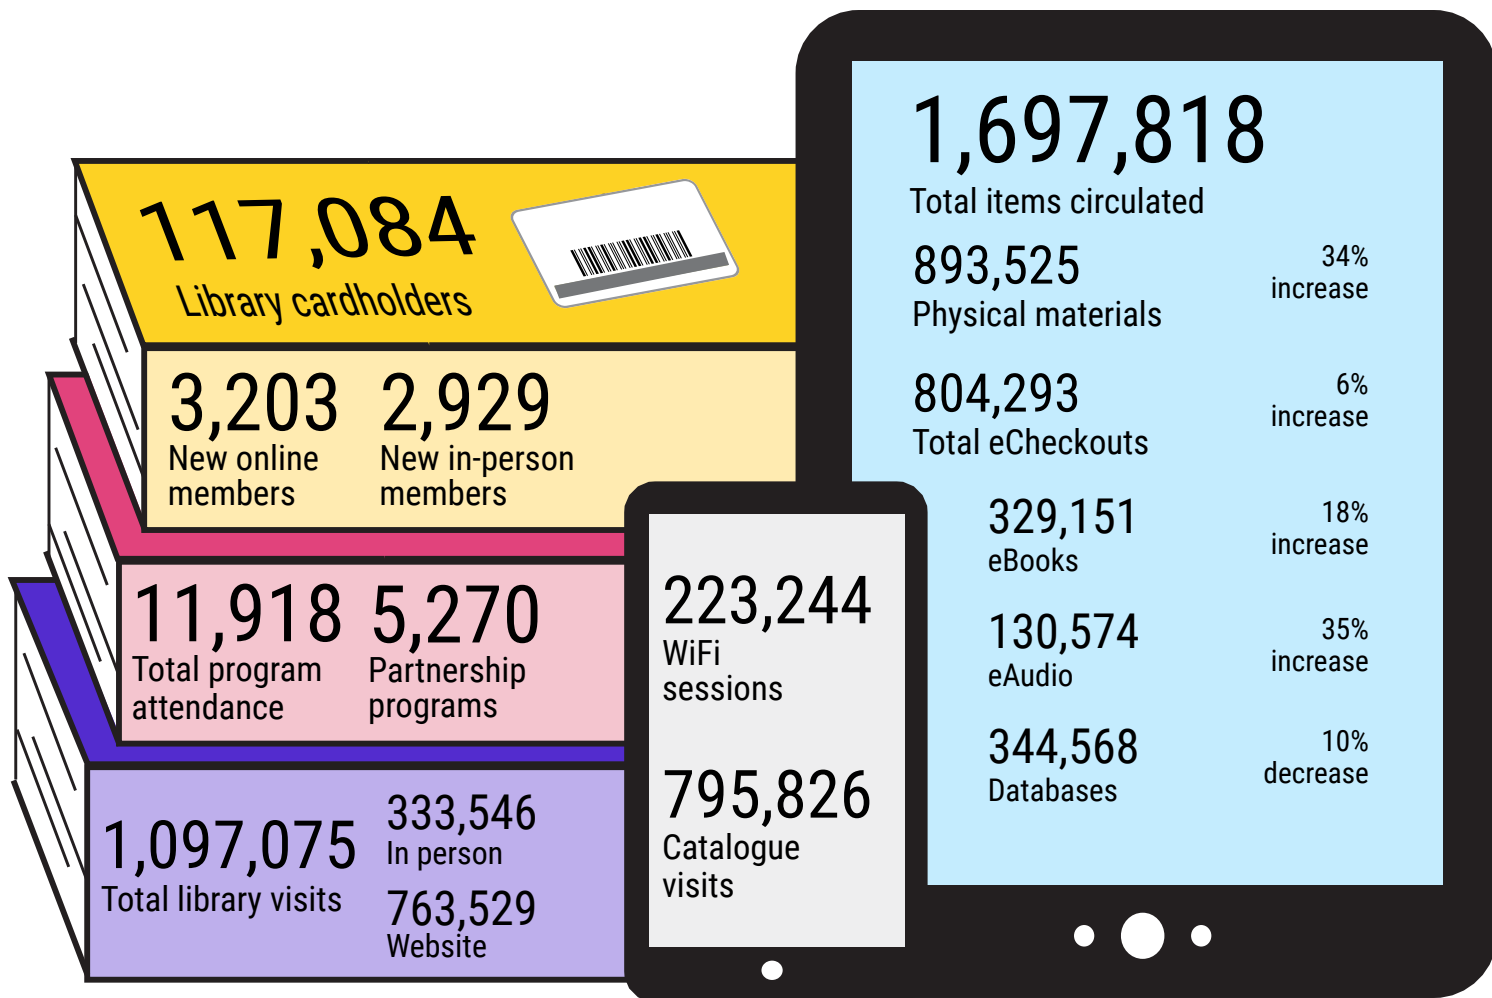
117,084
Library cardholders

3,203
New online members

2,929
New in-person members

11,918
Total program attendance

5,270
Partnership programs

1,097,075
Total library visits

333,546
In person

763,529
Website

223,244
WiFi sessions

795,826
Catalogue visits

1,697,818
Total items circulated

893,525
Physical materials
34% increase

804,293
Total eCheckouts
6% increase

329,151
eBooks
18% increase

130,574
eAudio
35% increase

344,568
Databases
10% decrease